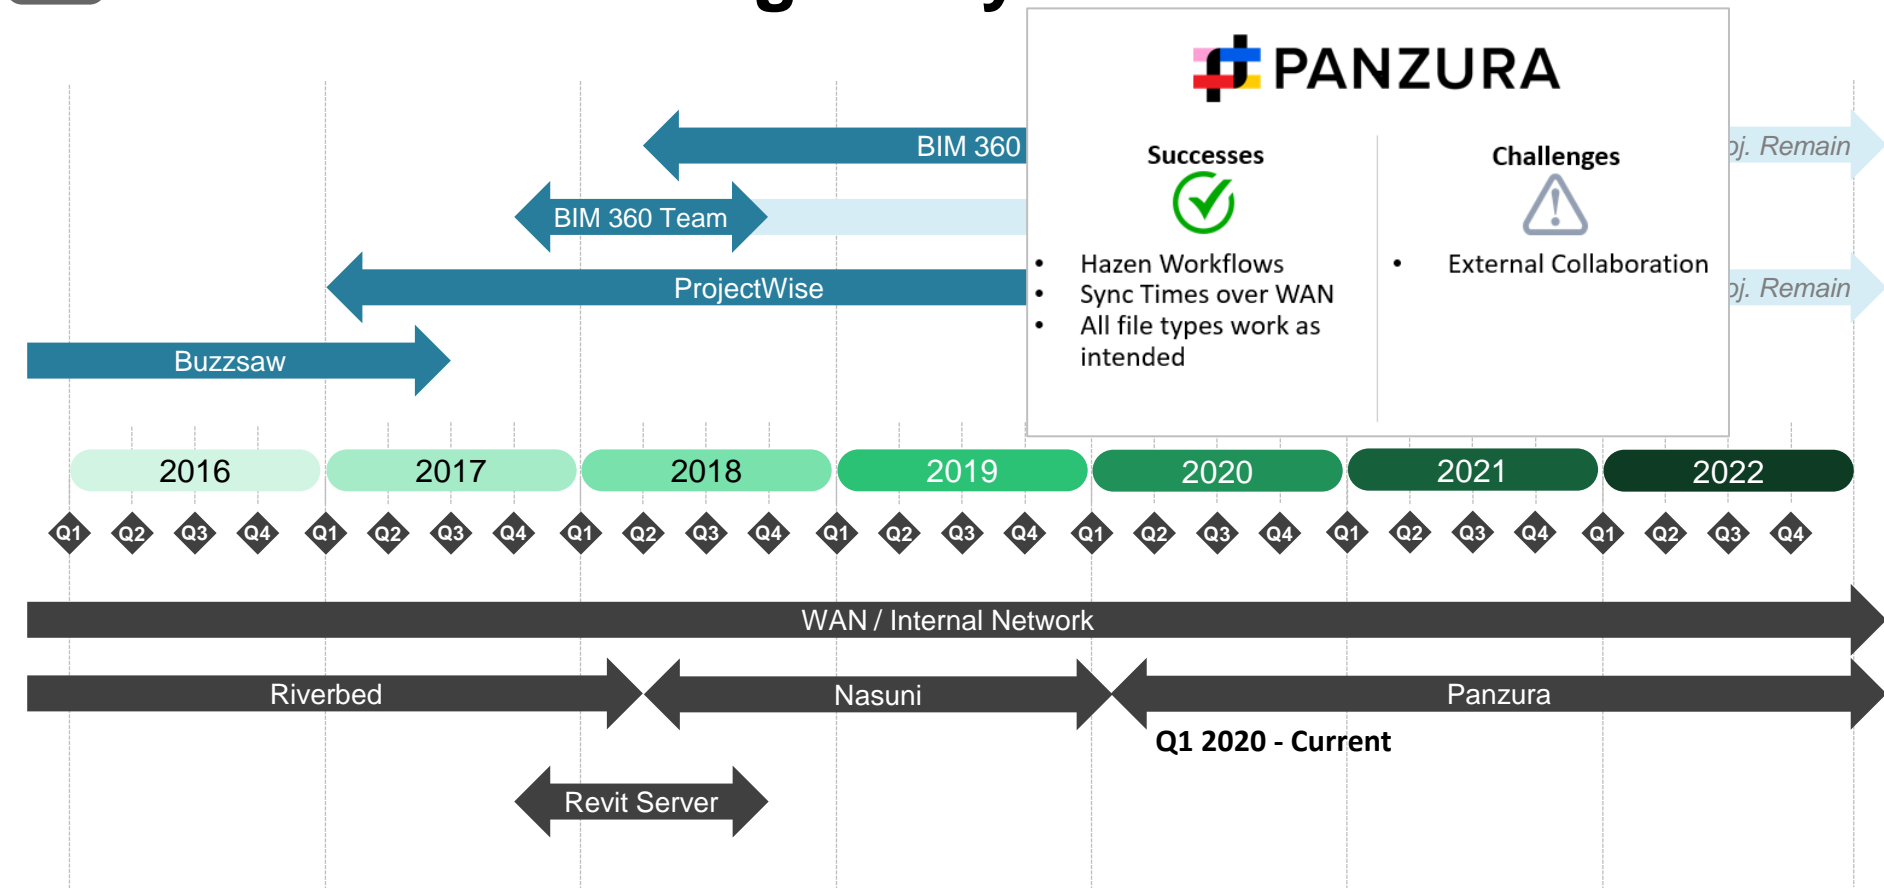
PANZURA

Successes

- Hazen Workflows
- Sync Times over WAN
- All file types work as intended

Challenges

- External Collaboration

BIM 360

oj. Remain

BIM 360 Team

ProjectWise

oj. Remain

Buzzsaw

2016 2017 2018 2019 2020 2021 2022

Q1 Q2 Q3 Q4 Q1 Q2 Q3 Q4 Q1 Q2 Q3 Q4 Q1 Q2 Q3 Q4 Q1 Q2 Q3 Q4 Q1 Q2 Q3 Q4 Q1 Q2 Q3 Q4

WAN / Internal Network

Riverbed

Nasuni

Panzura

Q1 2020 - Current

Revit Server